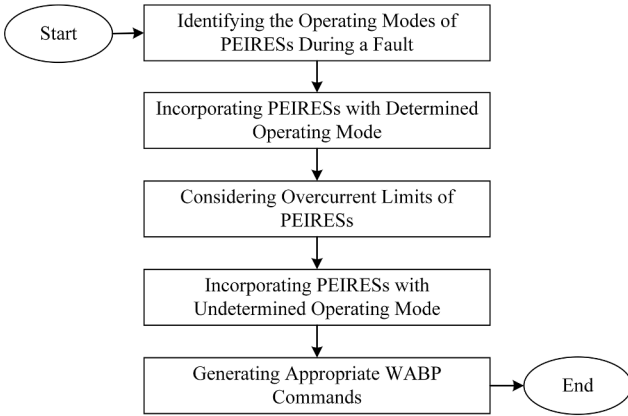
Start

Identifying the Operating Modes of PEIRESs During a Fault

Incorporating PEIRESs with Determined Operating Mode

Considering Overcurrent Limits of PEIRESs

Incorporating PEIRESs with Undetermined Operating Mode

Generating Appropriate WABP Commands

End